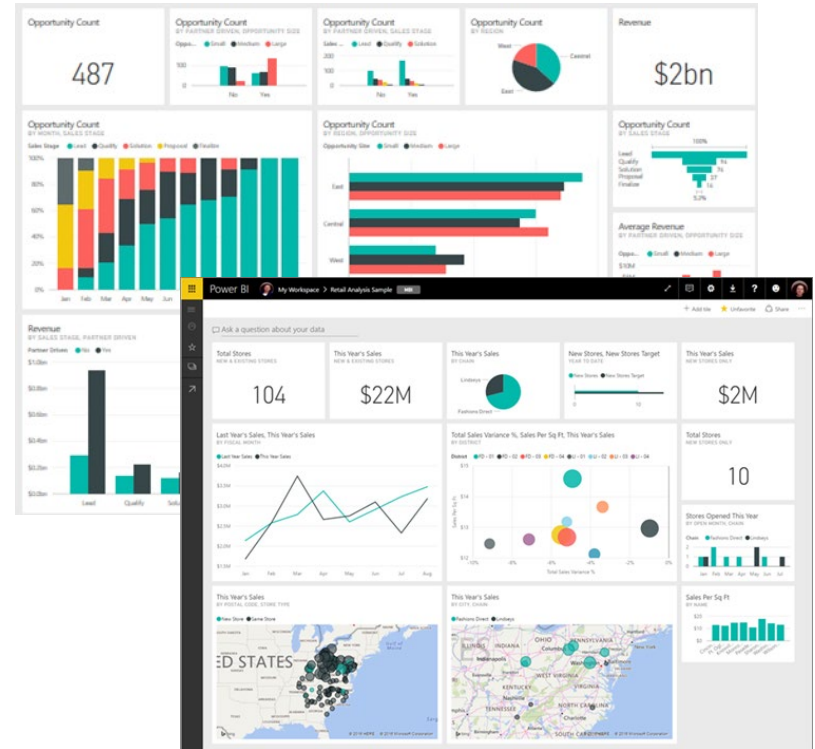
Opportunity Count

487

Opportunity Count
BY PARTNER DRIVEN, OPPORTUNITY SIZE

Oppo... Small Medium Large

No Yes

Opportunity Count
BY PARTNER DRIVEN, SALES STAGE

Sales... Lead Qualify Solution

Opportunity Count
BY REGION

West Central East

Revenue

$2bn

Opportunity Count
BY MONTH, SALES STAGE

Sales Stage Lead Qualify Solution Proposal Finalize

100%
80%
60%
40%
20%
0%

Jan Feb Mar Apr May Jun

Opportunity Count
BY REGION, OPPORTUNITY SIZE

Opportunity Size Small Medium Large

East
Central
West

Opportunity Count
BY SALES STAGE

100%
Lead
Qualify
Solution
Proposal
Finalize
5.2%

Average Revenue
BY PARTNER DRIVEN, OPPORTUNITY SIZE

Opp... Small Medium Large

$10M

Revenue
BY SALES STAGE, PARTNER DRIVEN

Partner Driven No Yes

$1.0bn
$0.8bn
$0.6bn
$0.4bn
$0.2bn
$0.0bn

Lead Qualify Solu

Power BI My Workspace > Retail Analysis Sample

Add tile Unfavorite Share

Ask a question about your data

Total Stores
NEW & EXISTING STORES

104

This Year's Sales
NEW & EXISTING STORES

$22M

This Year's Sales
BY CHAIN

Lindseys
Fashions Direct

New Stores, New Stores Target
YEAR TO DATE

New Stores New Stores Target

10

This Year's Sales
NEW STORES ONLY

$2M

Last Year's Sales, This Year's Sales
BY FISCAL MONTH

Last Year Sales This Year Sales

$3.4M
$3.2M
$3.0M
$2.8M
$2.6M

Jan Feb Mar Apr May Jun Jul Aug

Total Sales Variance %, Sales Per Sq Ft, This Year's Sales
BY DISTRICT

District FD - 01 FD - 02 FD - 03 FD - 04 LI - 01 LI - 02 LI - 03 LI - 04

$15
$14
$13
$12

Sales Per Sq Ft

-8% -6% -4% -2% 0%

Total Sales Variance %

Total Stores
NEW STORES ONLY

10

Stores Opened This Year
BY OPEN MONTH, CHAIN

Chain Fashions Direct Lindseys

This Year's Sales
BY POSTAL CODE, STORE TYPE

New Store Same Store

ED STATES

This Year's Sales
BY CITY, CHAIN

Fashions Direct Lindseys

Sales Per Sq Ft
BY NAME